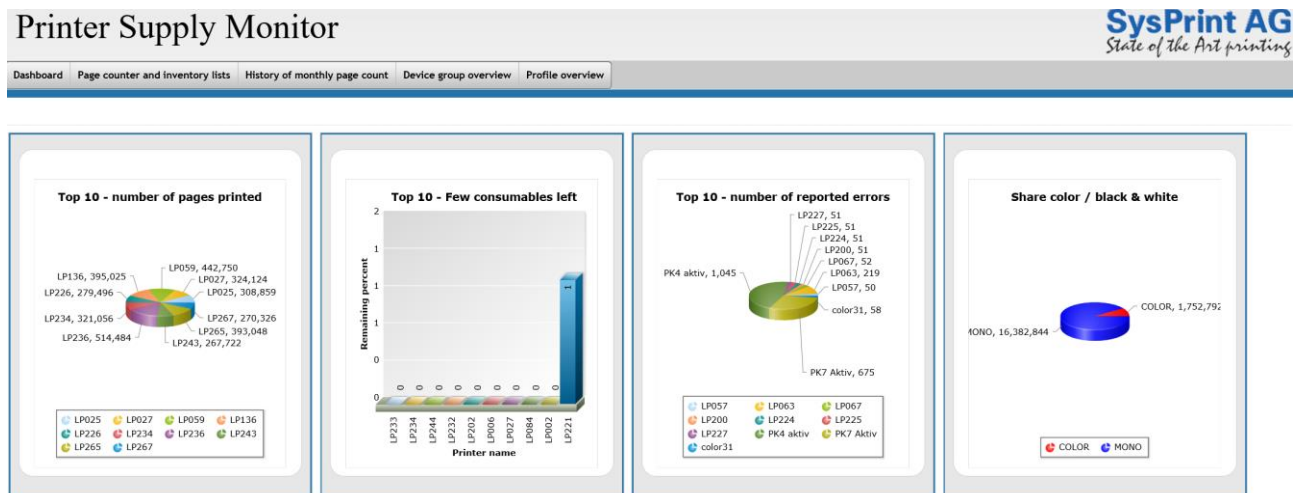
Printer Supply Monitor

SysPrint AG
State of the Art printing

Dashboard | Page counter and inventory lists | History of monthly page count | Device group overview | Profile overview

Top 10 - number of pages printed

LP059, 442,750
LP136, 395,025
LP027, 324,124
LP226, 279,496
LP025, 308,859
LP234, 321,056
LP267, 270,326
LP265, 393,048
LP236, 514,484
LP243, 267,722

LP025 LP027 LP059 LP136
LP226 LP234 LP236 LP243
LP265 LP267

Top 10 - Few consumables left

2
1
1
1
0
0

Remaining percent

0 0 0 0 0 0 0 0 0 1

LP233 LP234 LP244 LP232 LP202 LP006 LP027 LP084 LP002 LP221

Printer name

Top 10 - number of reported errors

LP227, 51
LP225, 51
LP224, 51
LP200, 51
LP067, 52
LP063, 219
PK4 aktiv, 1,045
LP057, 50
color31, 58
PK7 Aktiv, 675

LP057 LP063 LP067
LP200 LP224 LP225
LP227 PK4 aktiv PK7 Aktiv
color31

Share color / black & white

COLOR, 1,752,792
MONO, 16,382,844

COLOR MONO